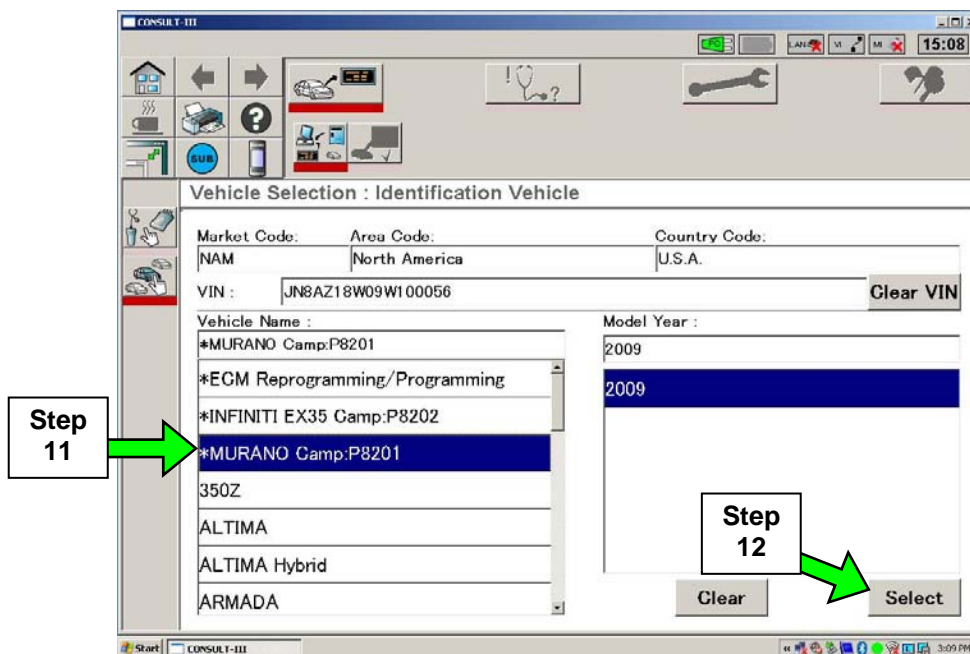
CONSULT-III

LAN VI MI 15:08

SUB

Vehicle Selection : Identification Vehicle

Market Code:
NAM

Area Code:
North America

Country Code:
U.S.A.

VIN : JN8AZ18W09W100056

Clear VIN

Vehicle Name :
*MURANO Camp:P8201

Model Year :
2009

*EGM Reprogramming/Programming
*INFINITI EX35 Camp:P8202
*MURANO Camp:P8201
350Z
ALTIMA
ALTIMA Hybrid
ARMADA

2009

Step 11

Step 12

Clear

Select

Start CONSULT-III

3:09 PM